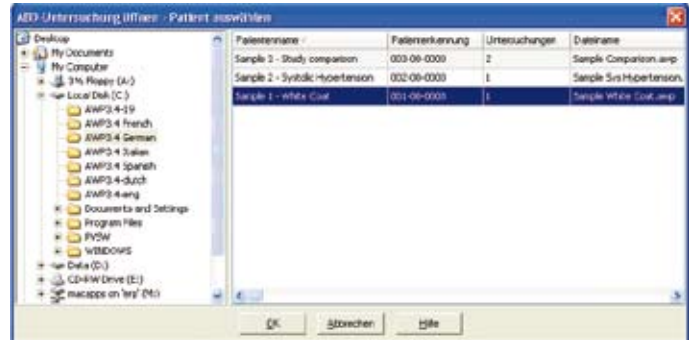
ABD Untersuchung öffnen - Patient auswählen

Desktop
My Documents
My Computer
3½ Floppy (A:)
Local Disk (C:)
AWP3.4-19
AWP3.4 French
AWP3.4 German
AWP3.4 Italian
AWP3.4 Spanish
AWP3.4-dutch
AWP3.4-eng
Documents and Settings
Program Files
PVSW
WINDOWS
Data (D:)
CD-RW Drive (E:)
macapps on 'ers' (M:)

| Patientenname | Patientenkennung | Untersuchungen | Dateiname |
|---|---|---|---|
| Sample 3 - Study comparison | 003-00-0000 | 2 | Sample Comparison.awp |
| Sample 2 - Systolic Hypertension | 002-00-0000 | 1 | Sample Sys Hypertension. |
| Sample 1 - White Coat | 001-00-0000 | 1 | Sample White Coat.awp |

OK
Abbrechen
Hilfe